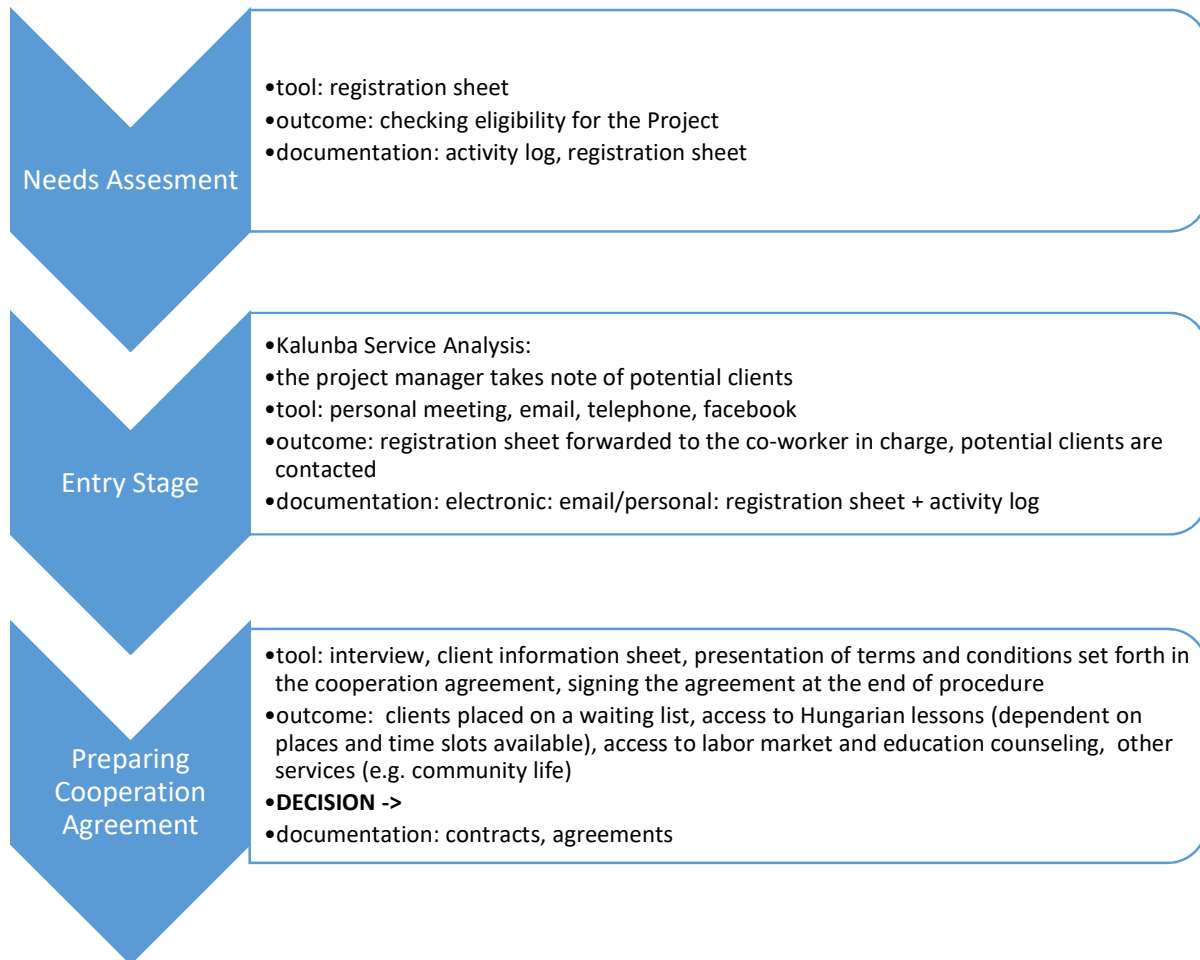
Needs Assesment

•tool: registration sheet
•outcome: checking eligibility for the Project
•documentation: activity log, registration sheet

Entry Stage

•Kalunba Service Analysis:
•the project manager takes note of potential clients
•tool: personal meeting, email, telephone, facebook
•outcome: registration sheet forwarded to the co-worker in charge, potential clients are contacted
•documentation: electronic: email/personal: registration sheet + activity log

Preparing Cooperation Agreement

•tool: interview, client information sheet, presentation of terms and conditions set forth in the cooperation agreement, signing the agreement at the end of procedure
•outcome: clients placed on a waiting list, access to Hungarian lessons (dependent on places and time slots available), access to labor market and education counseling, other services (e.g. community life)
•DECISION ->
•documentation: contracts, agreements